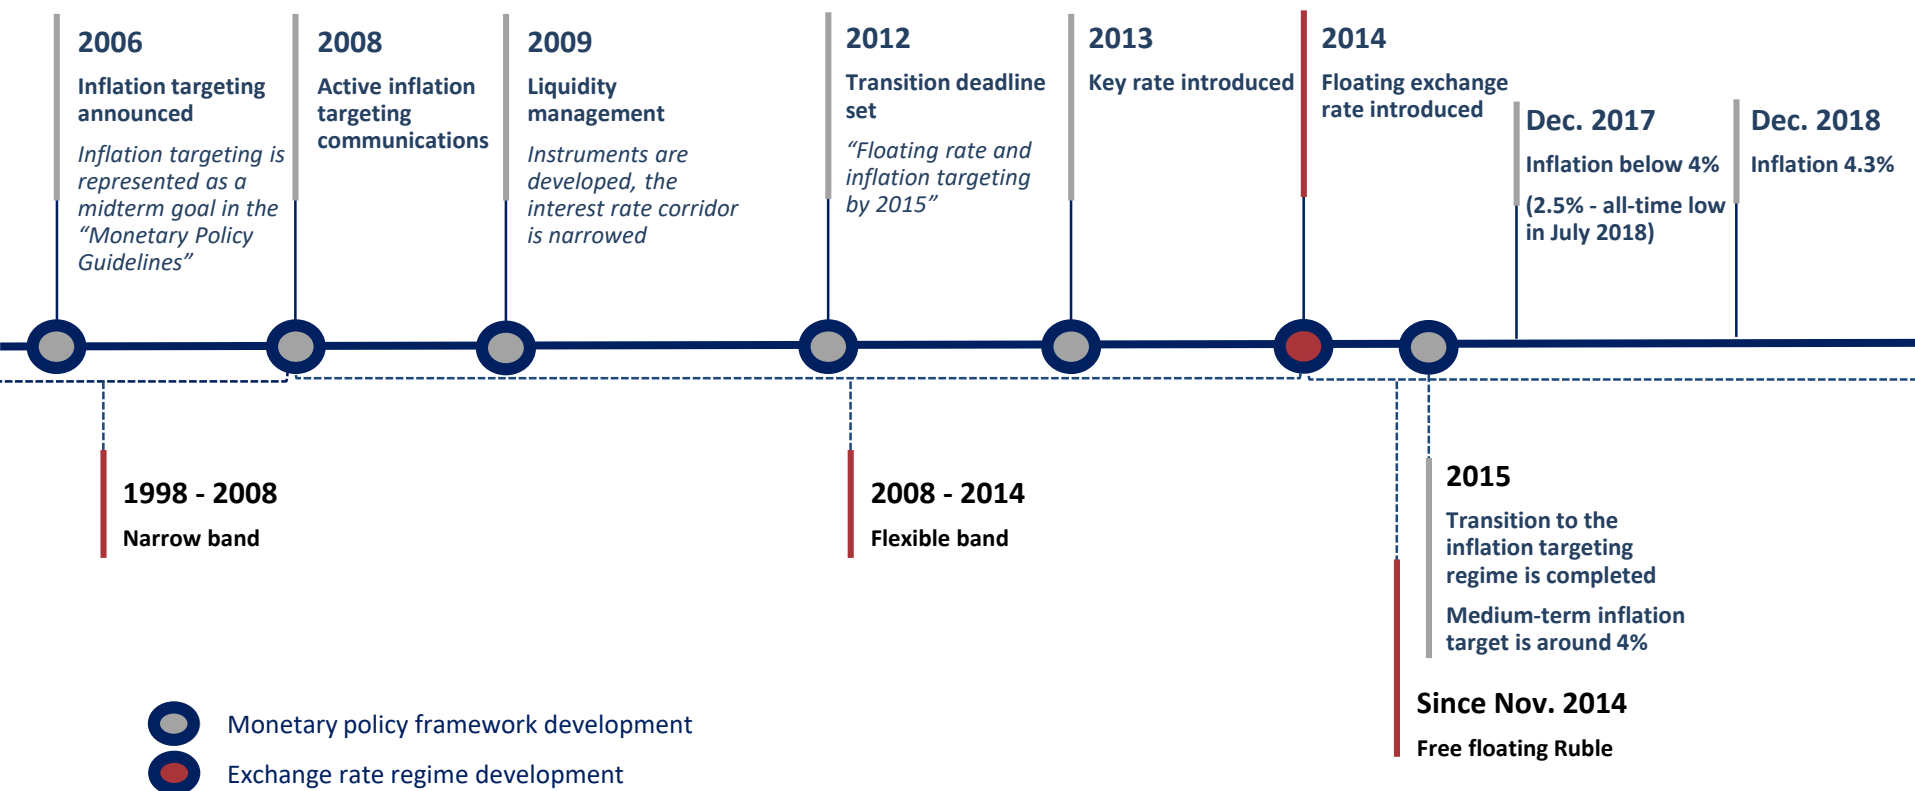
2006

Inflation targeting announced

*Inflation targeting is represented as a midterm goal in the "Monetary Policy Guidelines"*

2008

Active inflation targeting communications

2009

Liquidity management

*Instruments are developed, the interest rate corridor is narrowed*

2012

Transition deadline set

*"Floating rate and inflation targeting by 2015"*

2013

Key rate introduced

2014

Floating exchange rate introduced

Dec. 2017

Inflation below 4%

(2.5% - all-time low in July 2018)

Dec. 2018

Inflation 4.3%

1998 - 2008

Narrow band

2008 - 2014

Flexible band

2015

Transition to the inflation targeting regime is completed

Medium-term inflation target is around 4%

Since Nov. 2014

Free floating Ruble

Monetary policy framework development

Exchange rate regime development